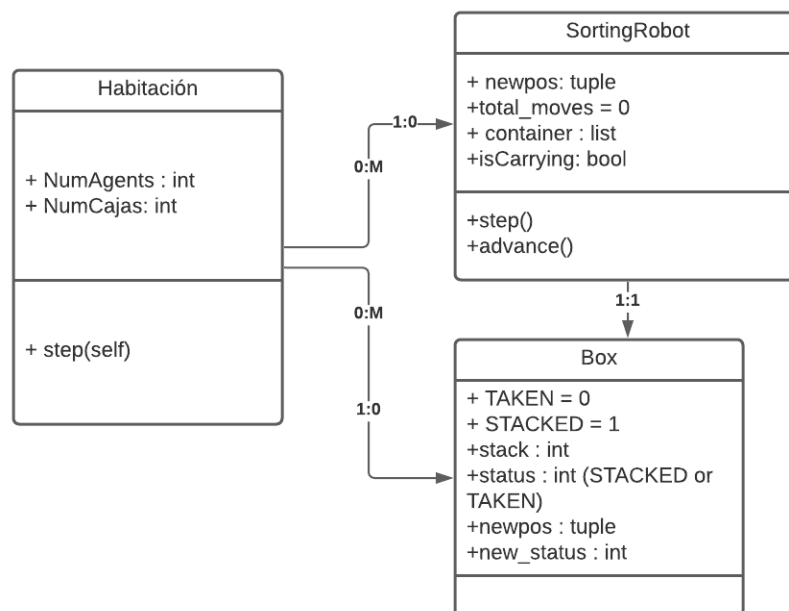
Habitación

+ NumAgents : int
+ NumCajas: int

+ step(self)

SortingRobot

+ newpos: tuple
+total_moves = 0
+ container : list
+isCarrying: bool

+step()
+advance()

1:0

0:M

0:M

1:0

1:1

Box

+ TAKEN = 0
+ STACKED = 1
+stack : int
+status : int (STACKED or TAKEN)
+newpos : tuple
+new_status : int